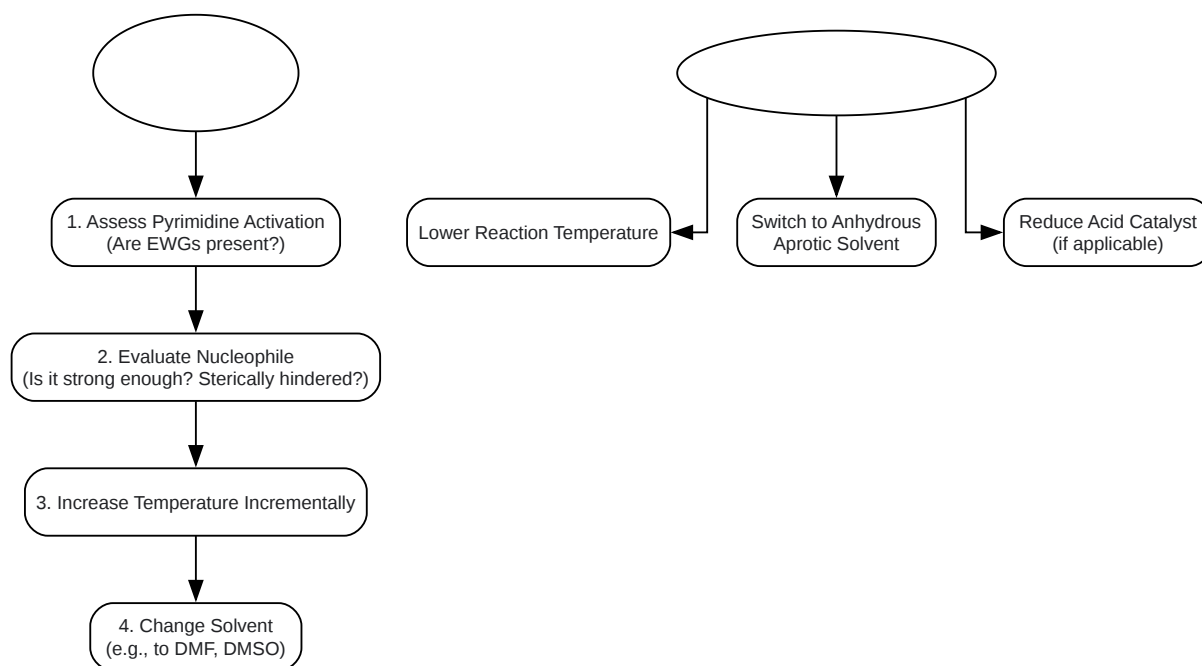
1. Assess Pyrimidine Activation
(Are EWGs present?)

2. Evaluate Nucleophile
(Is it strong enough? Sterically hindered?)

3. Increase Temperature Incrementally

4. Change Solvent
(e.g., to DMF, DMSO)

Lower Reaction Temperature

Switch to Anhydrous
Aprotic Solvent

Reduce Acid Catalyst
(if applicable)